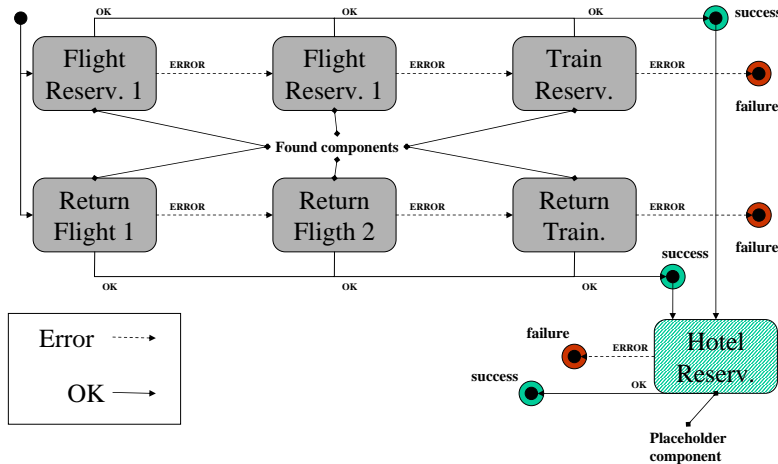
OK

OK

OK

success

Flight Reserv. 1

ERROR

Flight Reserv. 1

ERROR

Train Reserv.

ERROR

failure

Found components

Return Flight 1

ERROR

Return Fligth 2

ERROR

Return Train.

ERROR

failure

success

OK

OK

OK

Error

OK

failure

ERROR

Hotel Reserv.

success

OK

Placeholder component